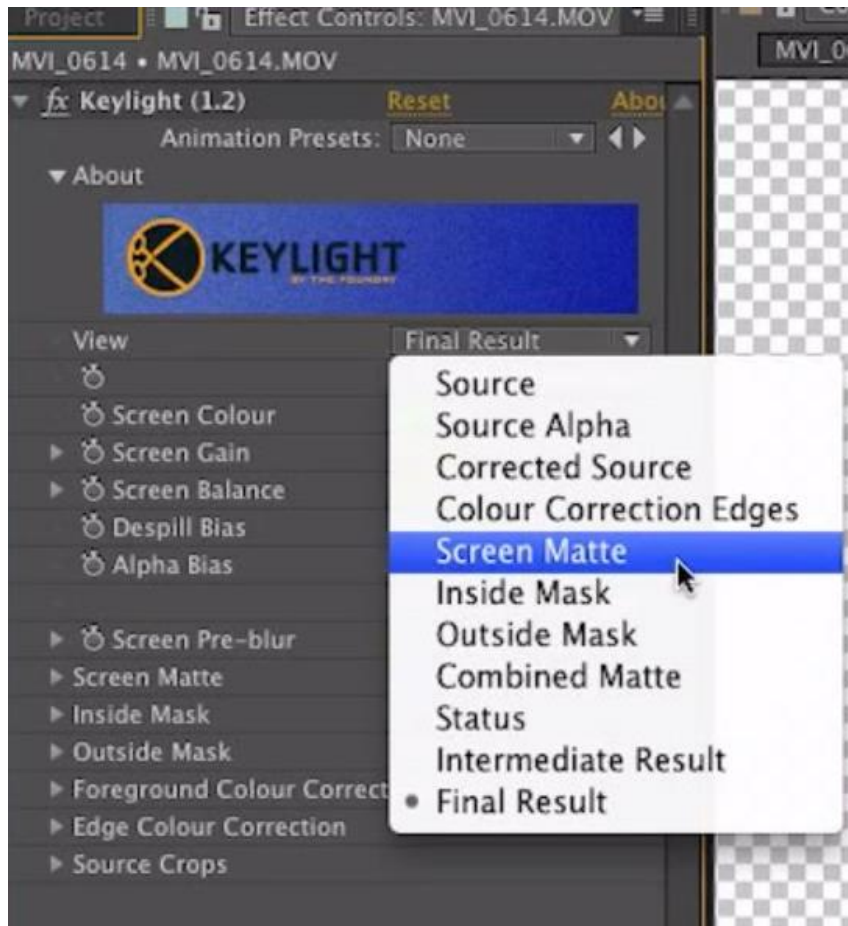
Project Effect Controls: MVI_0614.MOV MVI_0
MVI_0614 • MVI_0614.MOV
fx Keylight (1.2) Reset Abou
Animation Presets: None
About
KEYLIGHT
BY THE FOUNDRY
View Final Result
Screen Colour
Screen Gain
Screen Balance
Despill Bias
Alpha Bias
Screen Pre-blur
Screen Matte
Inside Mask
Outside Mask
Foreground Colour Correct
Edge Colour Correction
Source Crops

Source
Source Alpha
Corrected Source
Colour Correction Edges
Screen Matte
Inside Mask
Outside Mask
Combined Matte
Status
Intermediate Result
• Final Result